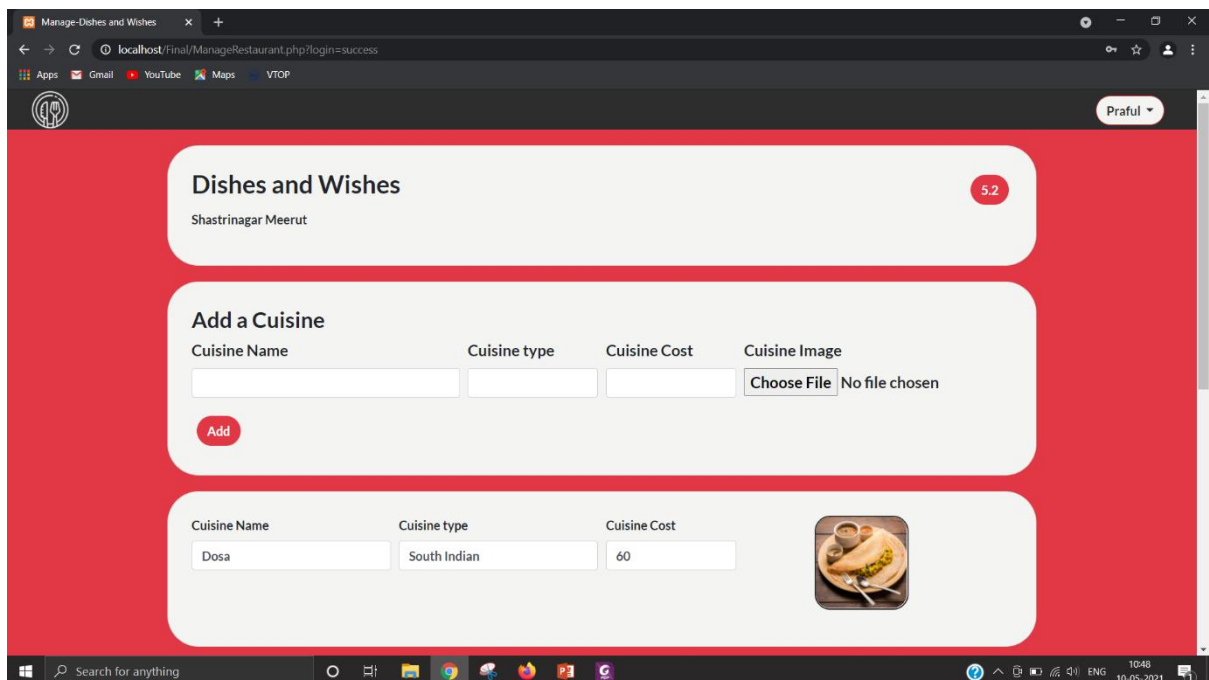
Manage-Dishes and Wishes
localhost/Final/ManageRestaurant.php?login=success
Apps Gmail YouTube Maps VTOP

Praful

Dishes and Wishes
5.2
Shastrinagar Meerut

Add a Cuisine
Cuisine Name
Cuisine type
Cuisine Cost
Cuisine Image
Choose File No file chosen
Add

Cuisine Name
Dosa
Cuisine type
South Indian
Cuisine Cost
60

Search for anything
ENG 10:48 10-05-2021